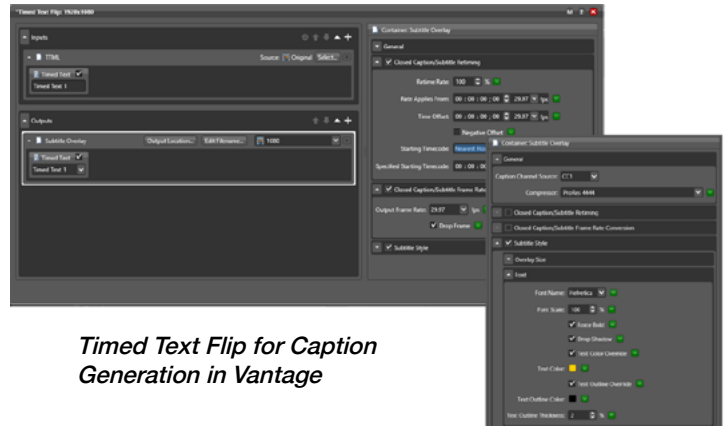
*Timed Text Flip: 1920x1080

Inputs

TTML

Source: Original Select...

Timed Text

Timed Text 1

Outputs

Subtitle Overlay

Output Location... Edit Filename... 1080

Timed Text

Timed Text 1

Container: Subtitle Overlay

General

Closed Caption/Subtitle Retiming

Retime Rate: 100 %

Rate Applies From: 00 : 00 : 00 : 00 29.97 fps

Time Offset: 00 : 00 : 00 : 00 29.97 fps

Negative Offset

Starting Timecode: Nearest Hou

Specified Starting Timecode: 00 : 00

Closed Caption/Subtitle Frame Rate

Output Frame Rate: 29.97 fps

Drop Frame

Subtitle Style

Container: Subtitle Overlay

General

Caption Channel Source: CC1

Compressor: ProRes 4444

Closed Caption/Subtitle Retiming

Closed Caption/Subtitle Frame Rate Conversion

Subtitle Style

Overlay Size

Font

Font Name: Helvetica

Font Scale: 100 %

Force Bold

Drop Shadow

Text Color Override

Text Color:

Text Outline Override

Text Outline Color:

Text Outline Thickness: 2 %

Timed Text Flip for Caption Generation in Vantage